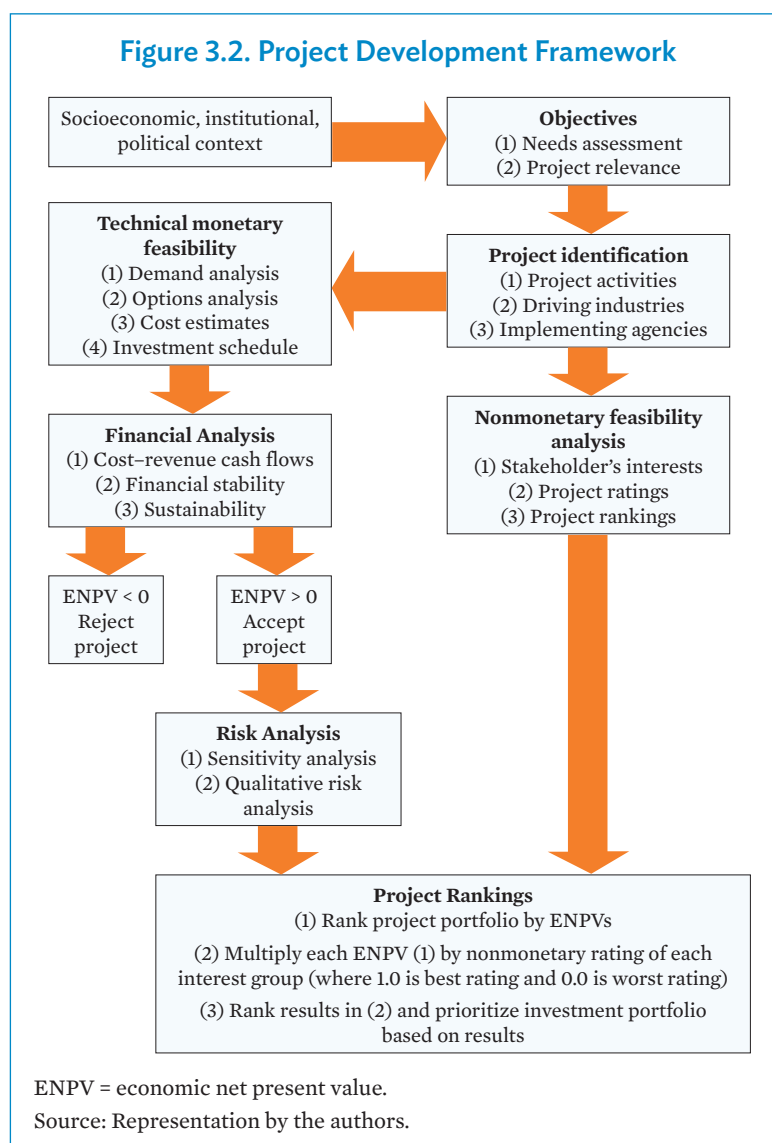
Figure 3.2. Project Development Framework

Socioeconomic, institutional, political context

Objectives
(1) Needs assessment
(2) Project relevance

Technical monetary feasibility
(1) Demand analysis
(2) Options analysis
(3) Cost estimates
(4) Investment schedule

Project identification
(1) Project activities
(2) Driving industries
(3) Implementing agencies

Financial Analysis
(1) Cost–revenue cash flows
(2) Financial stability
(3) Sustainability

Nonmonetary feasibility analysis
(1) Stakeholder's interests
(2) Project ratings
(3) Project rankings

ENPV < 0
Reject project

ENPV > 0
Accept project

Risk Analysis
(1) Sensitivity analysis
(2) Qualitative risk analysis

Project Rankings
(1) Rank project portfolio by ENPVs
(2) Multiply each ENPV (1) by nonmonetary rating of each interest group (where 1.0 is best rating and 0.0 is worst rating)
(3) Rank results in (2) and prioritize investment portfolio based on results

ENPV = economic net present value.
Source: Representation by the authors.